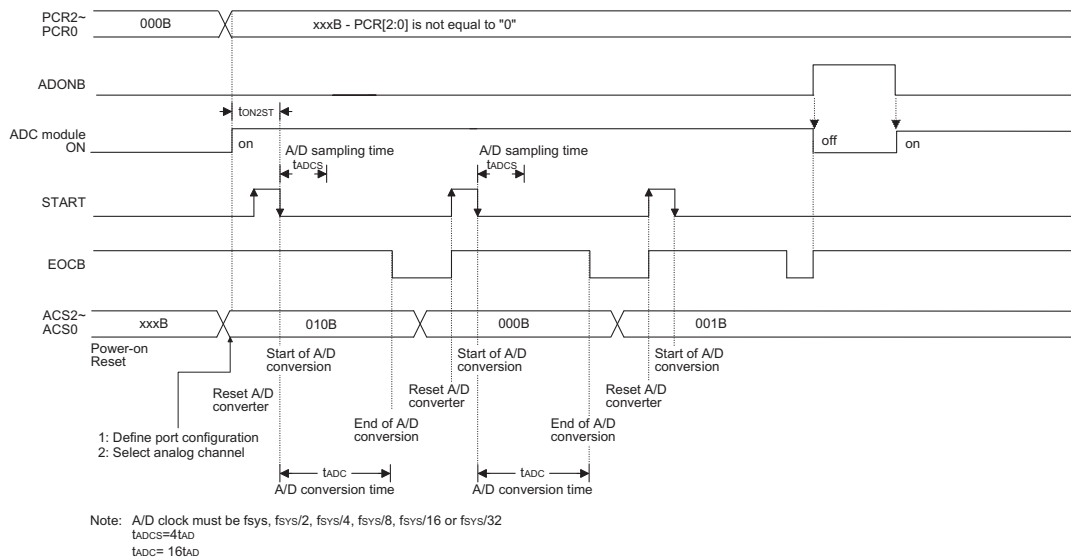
PCR2~
PCR0

000B

xxxB - PCR[2:0] is not equal to "0"

ADONB

tON2ST

ADC module
ON

on

A/D sampling time
tADCS

A/D sampling time
tADCS

off

on

START

EOCB

ACS2~
ACS0

xxxB

010B

000B

001B

Power-on
Reset

Start of A/D
conversion

Start of A/D
conversion

Start of A/D
conversion

Reset A/D
converter

Reset A/D
converter

Reset A/D
converter

End of A/D
conversion

End of A/D
conversion

1: Define port configuration
2: Select analog channel

tADC

A/D conversion time

tADC

A/D conversion time

Note: A/D clock must be fsys, fSYS/2, fSYS/4, fSYS/8, fSYS/16 or fSYS/32
tADCS=4tAD
tADC= 16tAD